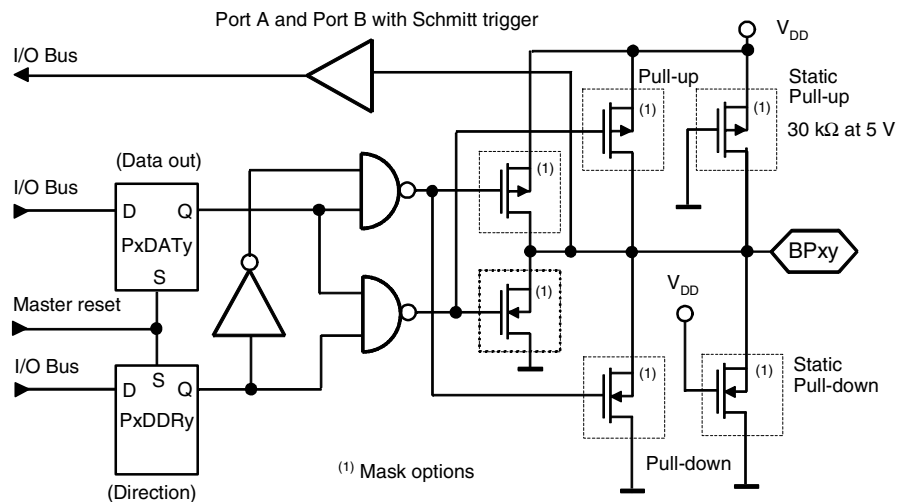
Port A and Port B with Schmitt trigger

$V_{DD}$

I/O Bus

Pull-up

Static Pull-up

(1)

(1)

30 kΩ at 5 V

(Data out)

(1)

I/O Bus

D Q

PxDATy

S

BPxy

$V_{DD}$

Master reset

(1)

I/O Bus

D S Q

PxDDRy

(1)

(1)

Static Pull-down

(1) Mask options

Pull-down

(Direction)